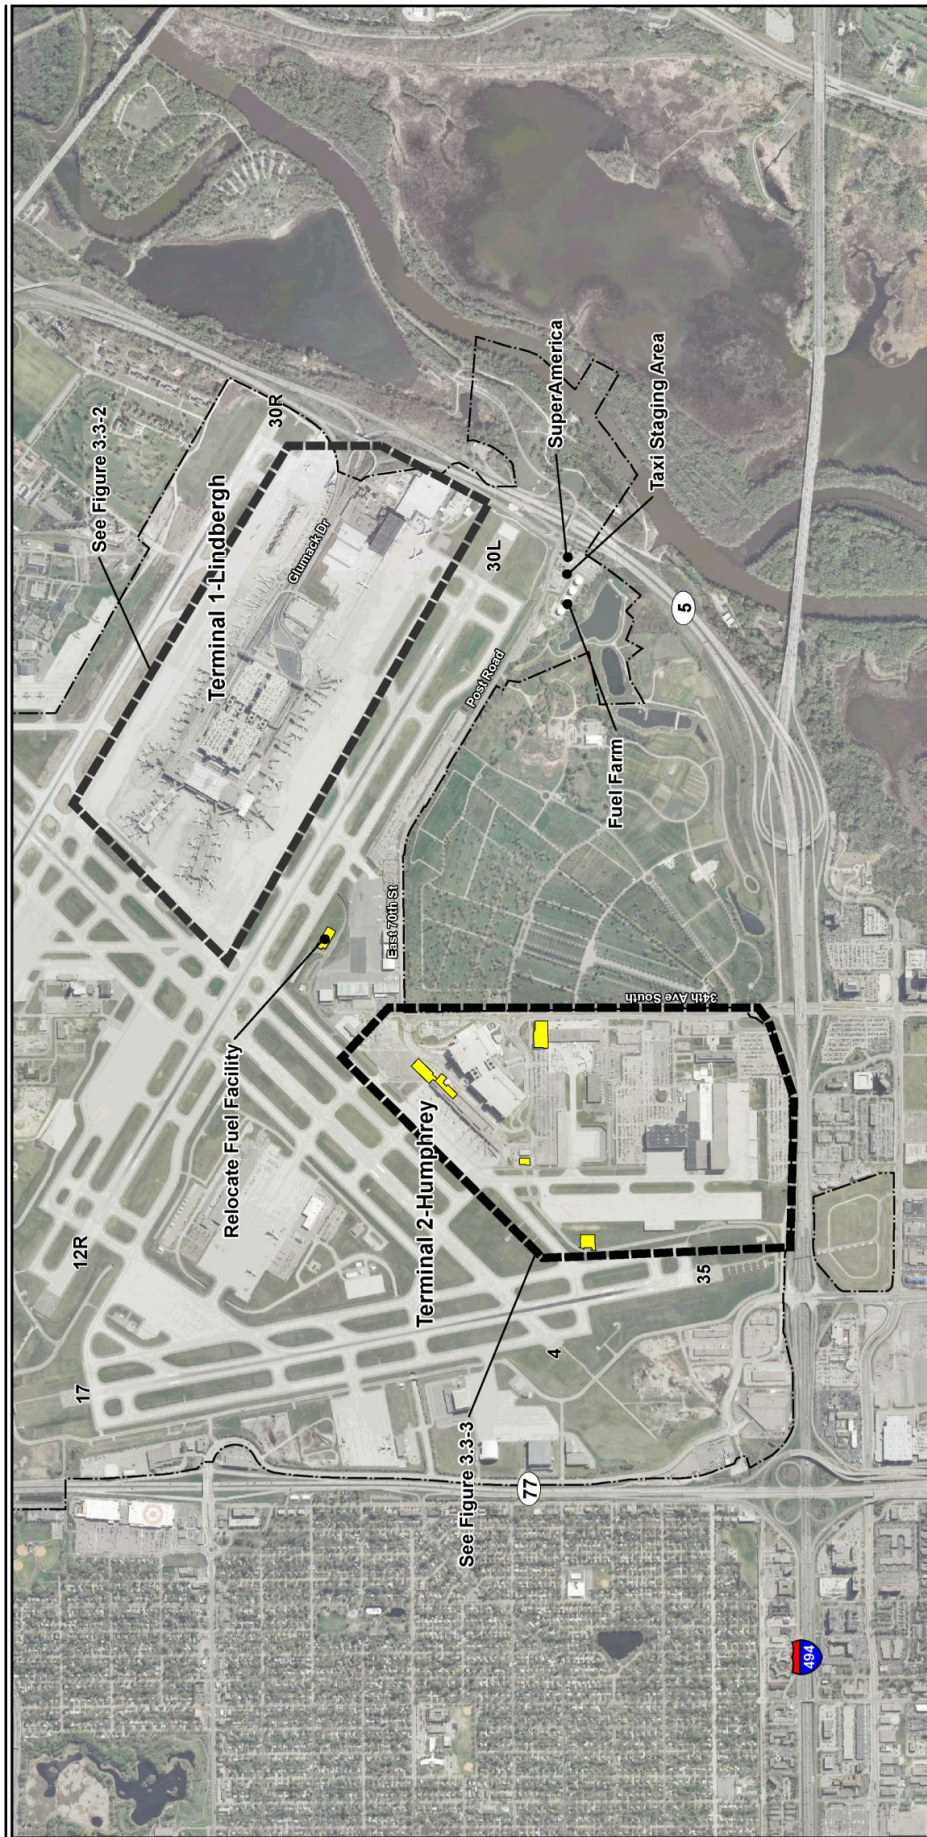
See Figure 3.3-2
Terminal 1-Lindbergh
Glumack Dr
30R
30L
SuperAmerica
Taxi Staging Area
Fuel Farm
Post Road
5
East 70th St
34th Ave South
Relocate Fuel Facility
Terminal 2-Humphrey
12R
17
4
35
See Figure 3.3-3
77
494